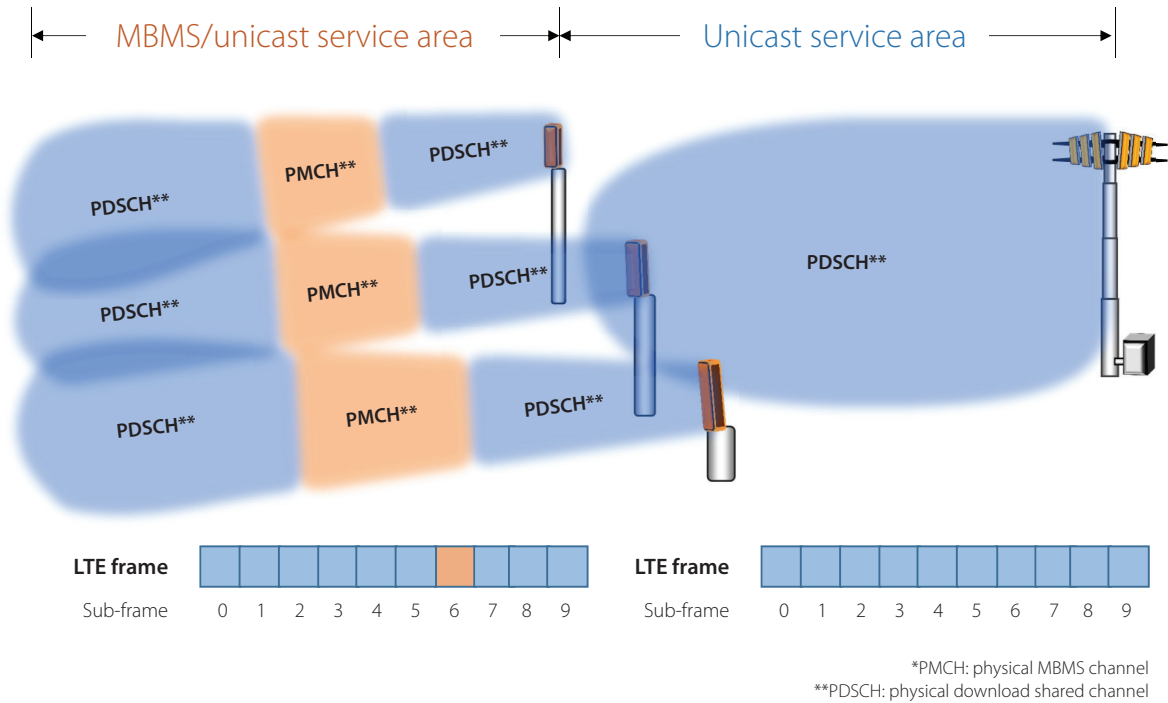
MBMS/unicast service area

Unicast service area

PDSCH**

PMCH**

PDSCH**

PDSCH**

PMCH**

PDSCH**

PDSCH**

PMCH**

PDSCH**

PDSCH**

LTE frame

Sub-frame 0 1 2 3 4 5 6 7 8 9

LTE frame

Sub-frame 0 1 2 3 4 5 6 7 8 9

*PMCH: physical MBMS channel
**PDSCH: physical download shared channel